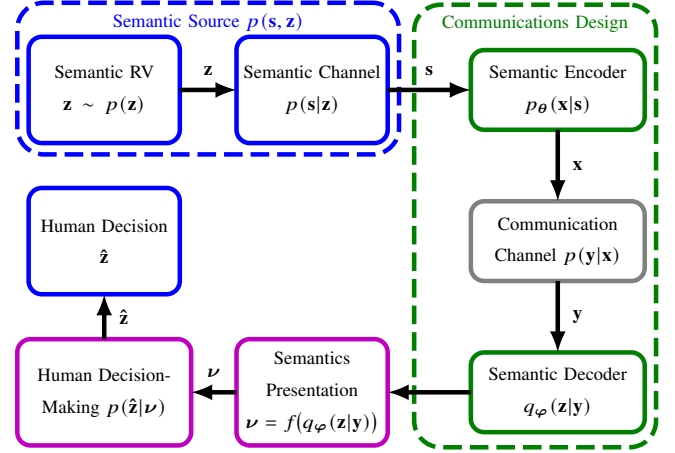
Semantic Source $p(\mathbf{s}, \mathbf{z})$

Semantic RV
$\mathbf{z} \sim p(\mathbf{z})$

$\mathbf{z}$

Semantic Channel
$p(\mathbf{s}|\mathbf{z})$

$\mathbf{s}$

Communications Design

Semantic Encoder
$p_{\boldsymbol{\theta}}(\mathbf{x}|\mathbf{s})$

$\mathbf{x}$

Communication Channel $p(\mathbf{y}|\mathbf{x})$

$\mathbf{y}$

Semantic Decoder
$q_{\boldsymbol{\varphi}}(\mathbf{z}|\mathbf{y})$

Semantics Presentation
$\boldsymbol{\nu} = f(q_{\boldsymbol{\varphi}}(\mathbf{z}|\mathbf{y}))$

$\boldsymbol{\nu}$

Human Decision-Making $p(\hat{\mathbf{z}}|\boldsymbol{\nu})$

$\hat{\mathbf{z}}$

Human Decision
$\hat{\mathbf{z}}$